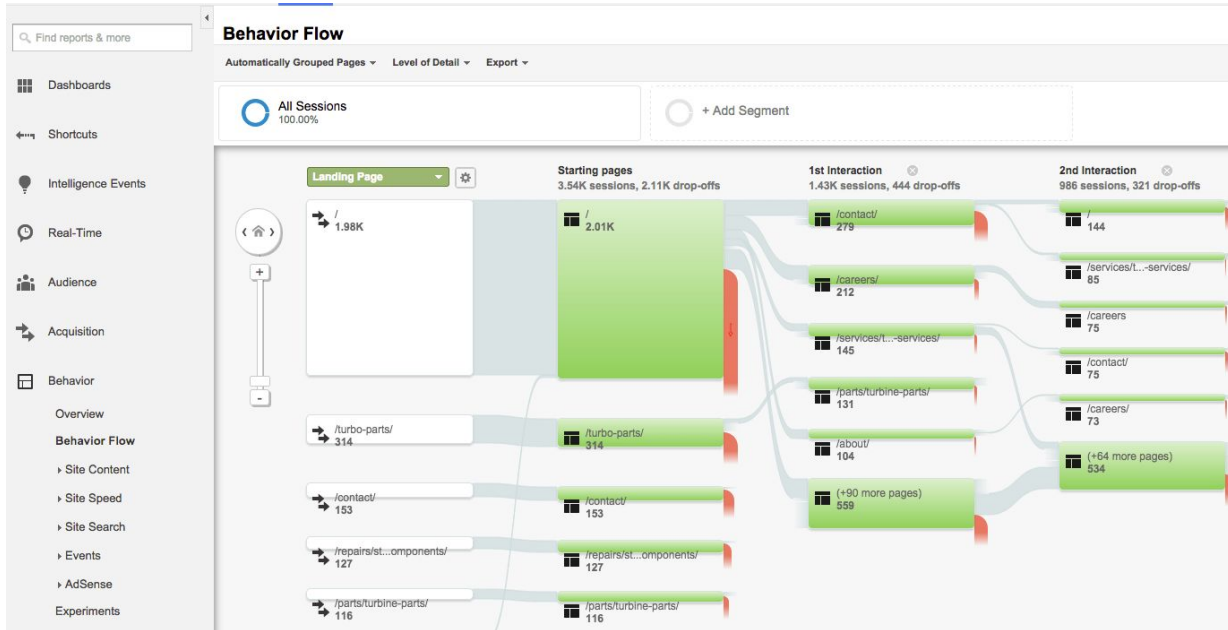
Find reports & more

Dashboards

Shortcuts

Intelligence Events

Real-Time

Audience

Acquisition

Behavior

Overview

Behavior Flow

Site Content

Site Speed

Site Search

Events

AdSense

Experiments

Behavior Flow

Automatically Grouped Pages

Level of Detail

Export

All Sessions
100.00%

+ Add Segment

Landing Page

/
1.98K

/turbo-parts/
314

/contact/
153

/repairs/st...omponents/
127

/parts/turbine-parts/
116

Starting pages
3.54K sessions, 2.11K drop-offs

/
2.01K

/turbo-parts/
314

/contact/
153

/repairs/st...omponents/
127

/parts/turbine-parts/
116

1st Interaction
1.43K sessions, 444 drop-offs

/contact/
279

/careers/
212

/services/t...-services/
145

/parts/turbine-parts/
131

/about/
104

(+90 more pages)
559

2nd Interaction
986 sessions, 321 drop-offs

/
144

/services/t...-services/
85

/careers
75

/contact/
75

/careers/
73

(+64 more pages)
534